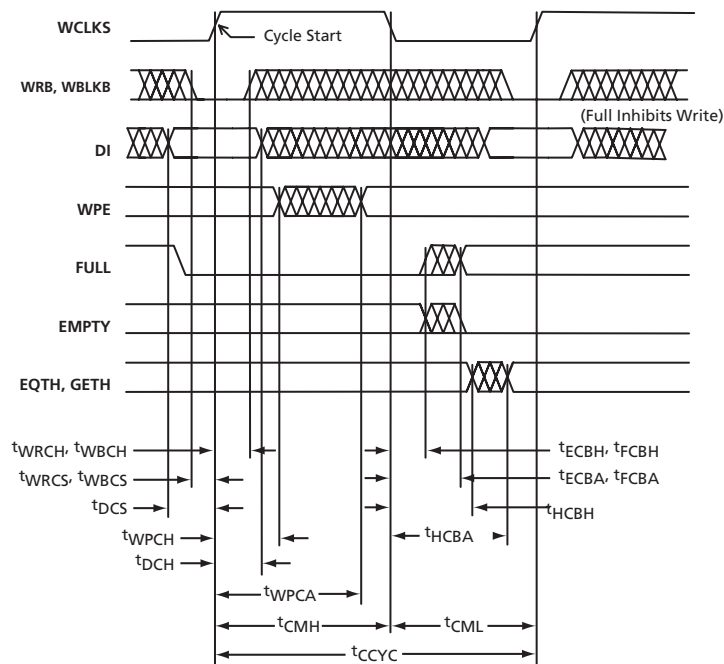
WCLKS

Cycle Start

WRB, WBLKB

(Full Inhibits Write)

DI

WPE

FULL

EMPTY

EQTH, GETH

$t_{WRCH}$, $t_{WBCH}$

$t_{WRCS}$, $t_{WBCS}$

$t_{DCS}$

$t_{WPCH}$

$t_{DCH}$

$t_{ECBH}$, $t_{FCBH}$

$t_{ECBA}$, $t_{FCBA}$

$t_{HCBH}$

$t_{HCBA}$

$t_{WPCA}$

$t_{CMH}$

$t_{CML}$

$t_{CCYC}$